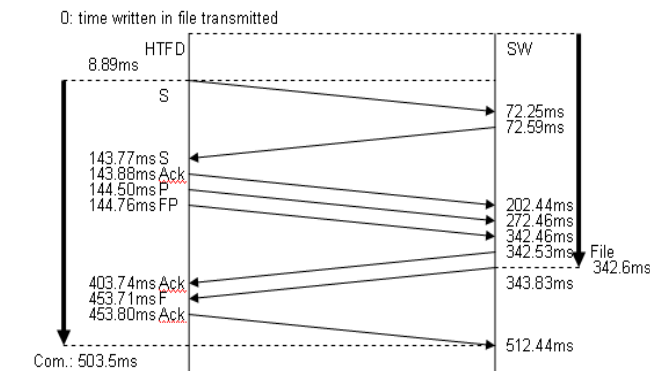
0: time written in file transmitted

HTFD

SW

8.89ms

S

72.25ms
72.59ms

143.77ms S
143.88ms Ack
144.50ms P
144.76ms FP

202.44ms
272.46ms
342.46ms
342.53ms

File
342.6ms

403.74ms Ack
453.71ms F
453.80ms Ack

343.83ms

Com.: 503.5ms

512.44ms